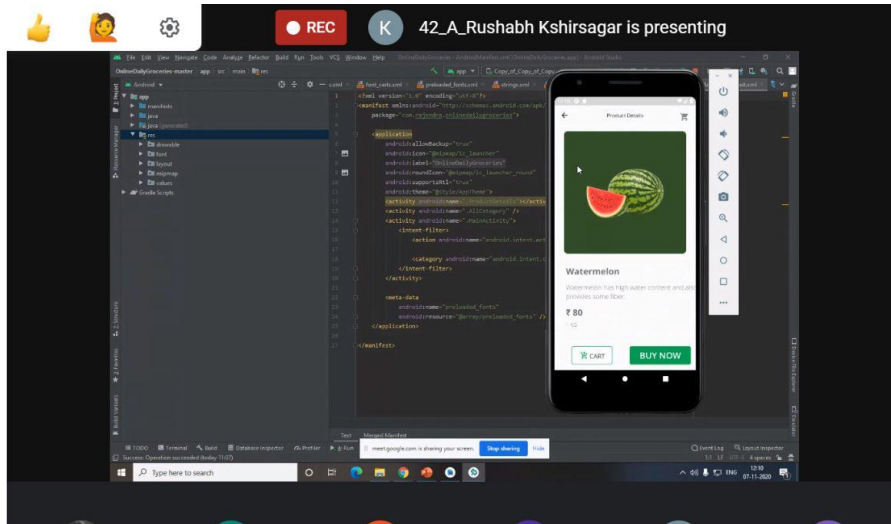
REC

K 42_A_Rushabh Kshirsagar is presenting

File Edit View Navigate Code Analyze Refactor Build Run Tools VCS Window Help

OnlineDailyGroceries-master app src main

Android

app
manifests
java
java (generated)
res
drawable
font
layout
mipmap
values
Gradle Scripts

font_certs.xml preloaded_fonts.xml strings.xml

<?xml version="1.0" encoding="utf-8"?>
<manifest xmlns:android="http://schemas.android.com/apk/
package="com.rajendra.onlinedailygroceries">

<application
android:allowBackup="true"
android:icon="@mipmap/ic_launcher"
android:label="OnlineDailyGroceries"
android:roundIcon="@mipmap/ic_launcher_round"
android:supportsRtl="true"
android:theme="@style/AppTheme">
<activity android:name=".ProductDetails"></activity>
<activity android:name=".AllCategory" />
<activity android:name=".MainActivity">
<intent-filter>
<action android:name="android.intent.act

<category android:name="android.intent.c
</intent-filter>
</activity>

<meta-data
android:name="preloaded_fonts"
android:resource="@array/preloaded_fonts" />
</application>

</manifest>

Text Merged Manifest

Product Details

Watermelon

Watermelon has high water content and also provides some fiber.

₹ 80

CART

BUY NOW

TODO Terminal Build Database Inspector Profiler Run

meet.google.com is sharing your screen. Stop sharing Hide

Event Log Layout Inspector

Success: Operation succeeded (today 11:07)

Type here to search

ENG 12:10 07-11-2020